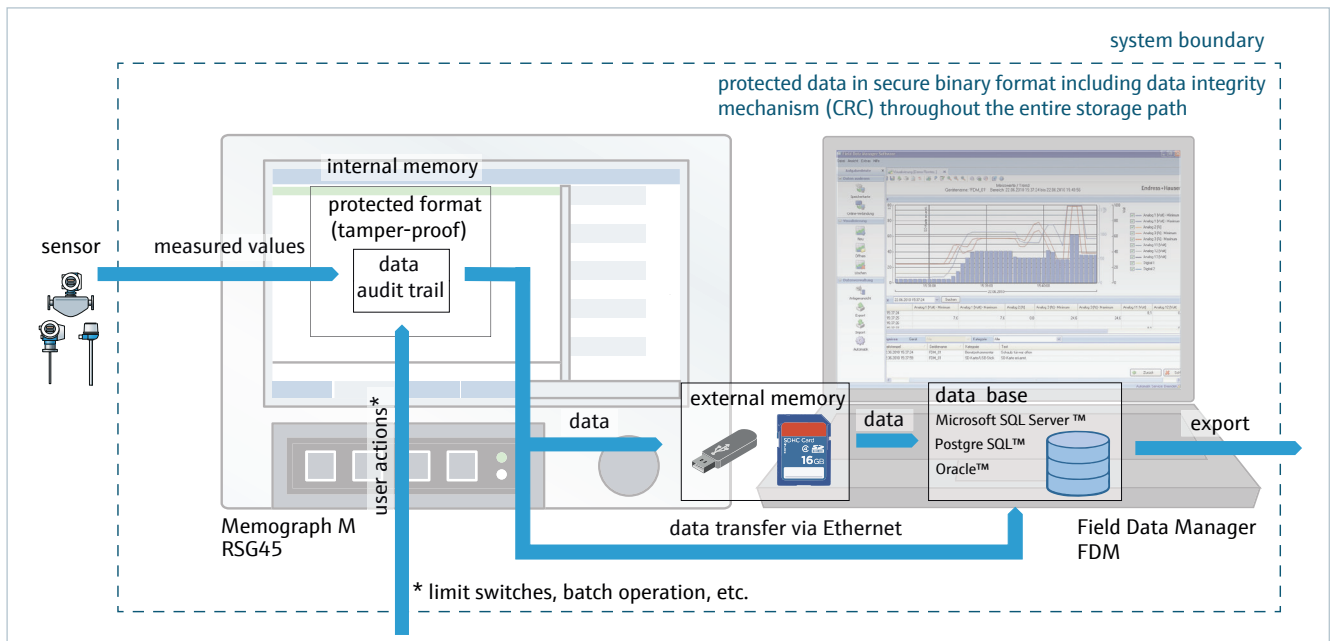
system boundary

protected data in secure binary format including data integrity mechanism (CRC) throughout the entire storage path

internal memory

protected format (tamper-proof)

data audit trail

sensor

measured values

user actions*

data

external memory

SDHC Card 16GB

data

data base

Microsoft SQL Server ™

Postgre SQL™

Oracle™

export

Memograph M RSG45

data transfer via Ethernet

Field Data Manager FDM

* limit switches, batch operation, etc.